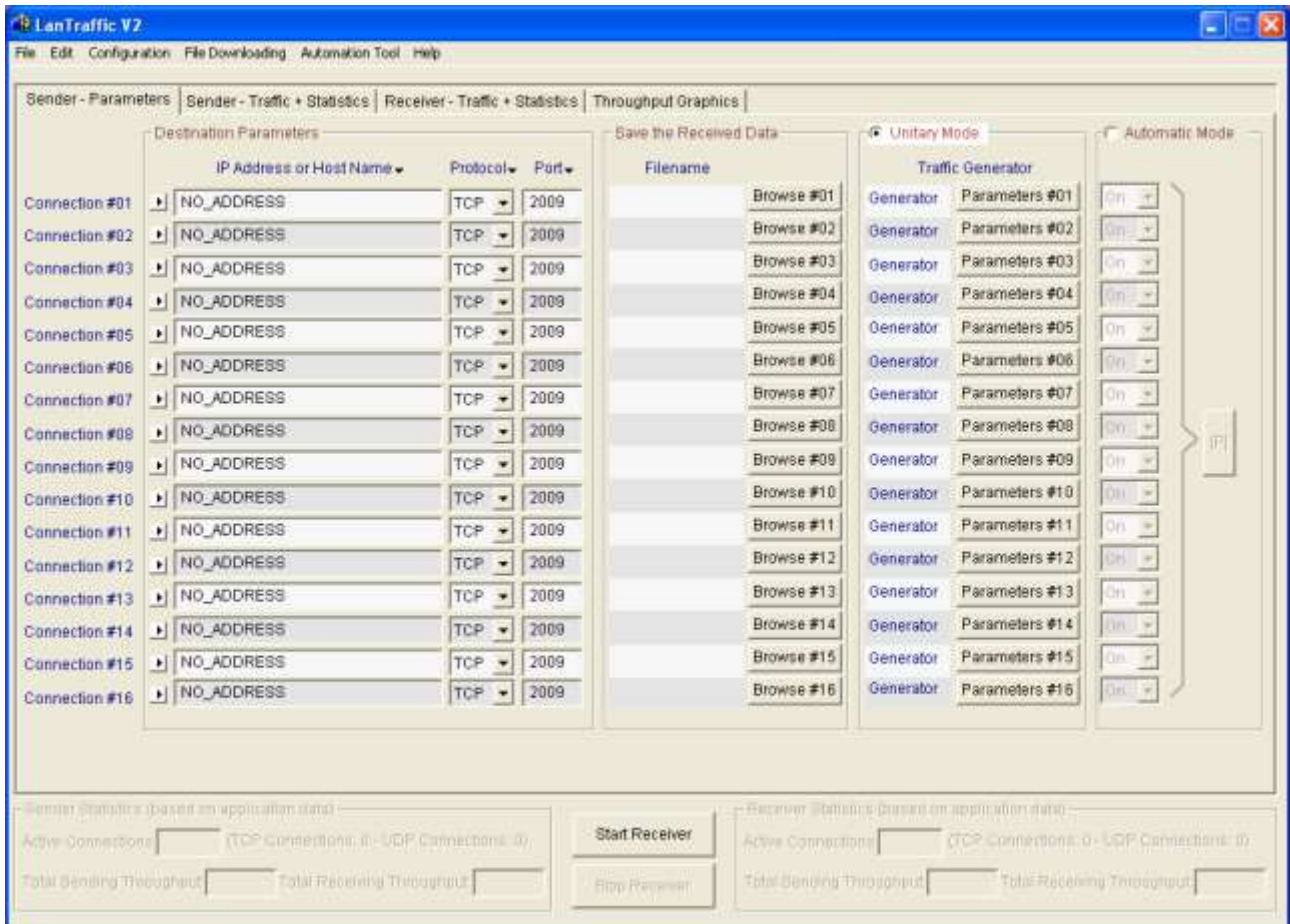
LanTraffic V2

File Edit Configuration File Downloading Automation Tool Help

Sender - Parameters | Sender - Traffic + Statistics | Receiver - Traffic + Statistics | Throughput Graphics

Destination Parameters

Save the Received Data

Unitary Mode

Automatic Mode

| | IP Address or Host Name | Protocol | Port | Filename | | | Traffic Generator | |
|---|---|---|---|---|---|---|---|---|
| Connection #01 | NO_ADDRESS | TCP | 2009 | | Browse #01 | Generator | Parameters #01 | On |
| Connection #02 | NO_ADDRESS | TCP | 2009 | | Browse #02 | Generator | Parameters #02 | On |
| Connection #03 | NO_ADDRESS | TCP | 2009 | | Browse #03 | Generator | Parameters #03 | On |
| Connection #04 | NO_ADDRESS | TCP | 2009 | | Browse #04 | Generator | Parameters #04 | On |
| Connection #05 | NO_ADDRESS | TCP | 2009 | | Browse #05 | Generator | Parameters #05 | On |
| Connection #06 | NO_ADDRESS | TCP | 2009 | | Browse #06 | Generator | Parameters #06 | On |
| Connection #07 | NO_ADDRESS | TCP | 2009 | | Browse #07 | Generator | Parameters #07 | On |
| Connection #08 | NO_ADDRESS | TCP | 2009 | | Browse #08 | Generator | Parameters #08 | On |
| Connection #09 | NO_ADDRESS | TCP | 2009 | | Browse #09 | Generator | Parameters #09 | On |
| Connection #10 | NO_ADDRESS | TCP | 2009 | | Browse #10 | Generator | Parameters #10 | On |
| Connection #11 | NO_ADDRESS | TCP | 2009 | | Browse #11 | Generator | Parameters #11 | On |
| Connection #12 | NO_ADDRESS | TCP | 2009 | | Browse #12 | Generator | Parameters #12 | On |
| Connection #13 | NO_ADDRESS | TCP | 2009 | | Browse #13 | Generator | Parameters #13 | On |
| Connection #14 | NO_ADDRESS | TCP | 2009 | | Browse #14 | Generator | Parameters #14 | On |
| Connection #15 | NO_ADDRESS | TCP | 2009 | | Browse #15 | Generator | Parameters #15 | On |
| Connection #16 | NO_ADDRESS | TCP | 2009 | | Browse #16 | Generator | Parameters #16 | On |

[P]

Sender Statistics (based on application data)
Active Connections (TCP Connections: 0 - UDP Connections: 0)
Total Sending Throughput Total Receiving Throughput

Start Receiver
Stop Receiver

Receiver Statistics (based on application data)
Active Connections (TCP Connections: 0 - UDP Connections: 0)
Total Sending Throughput Total Receiving Throughput